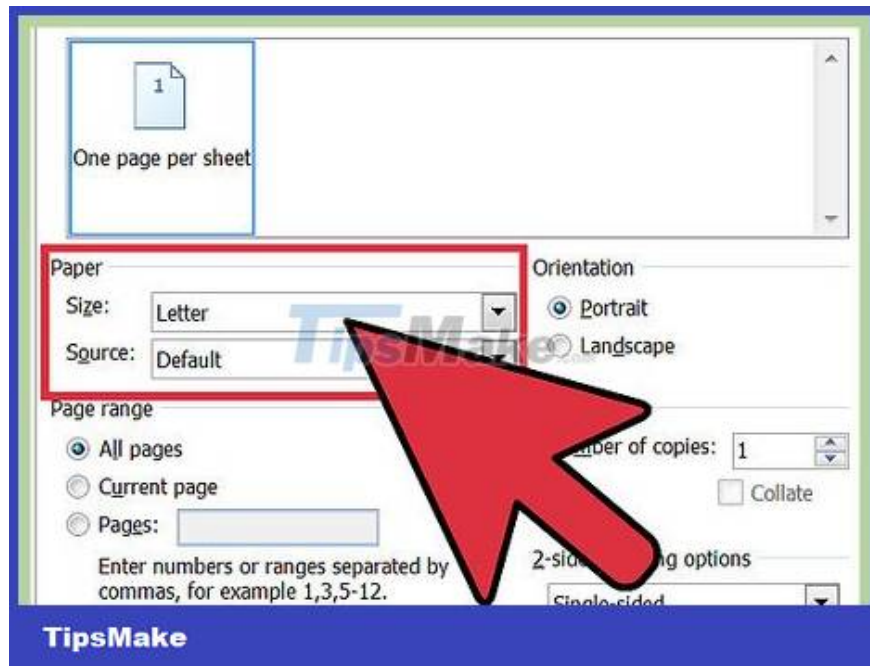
1

One page per sheet

Paper

Size: Letter

Source: Default

Orientation

Portrait

Landscape

TipsMake

Page range

All pages

Current page

Pages:

Enter numbers or ranges separated by commas, for example 1,3,5-12.

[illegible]ber of copies: 1

Collate

2-sid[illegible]g options

Single-sided

TipsMake